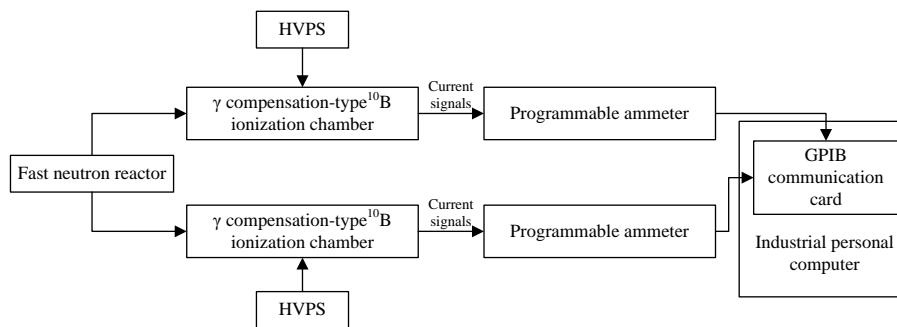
HVPS

γ compensation-type$^{10}$B ionization chamber

Current signals

Programmable ammeter

Fast neutron reactor

GPIB communication card

γ compensation-type$^{10}$B ionization chamber

Current signals

Programmable ammeter

Industrial personal computer

HVPS